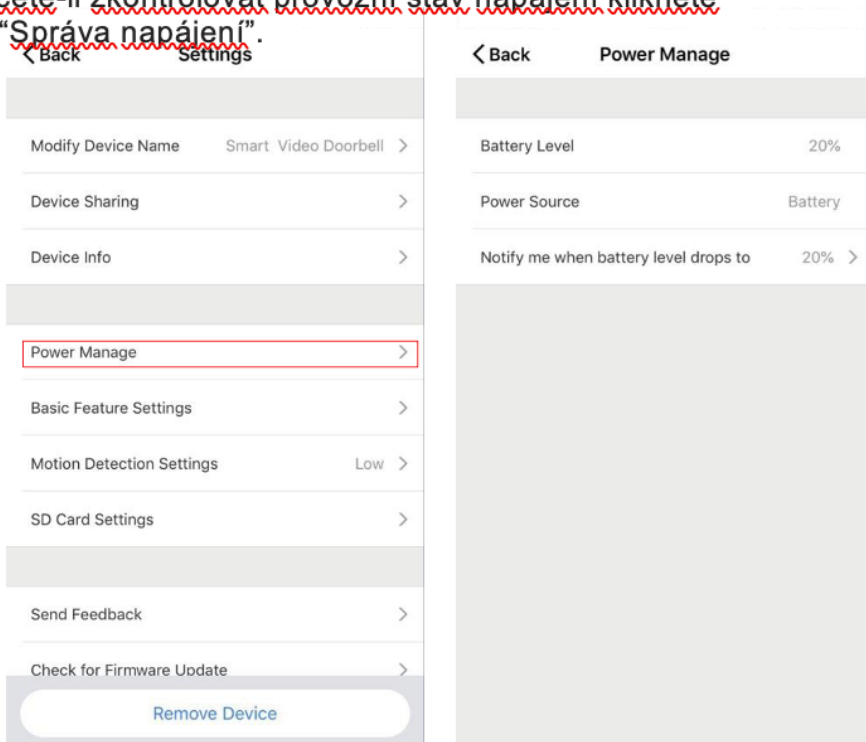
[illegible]cete-li zkontrolovat provozní stav napájení klikněte "Správa napájení".

< Back Settings

Modify Device Name Smart Video Doorbell >

Device Sharing >

Device Info >

Power Manage >

Basic Feature Settings >

Motion Detection Settings Low >

SD Card Settings >

Send Feedback >

Check for Firmware Update >

Remove Device

< Back Power Manage

Battery Level 20%

Power Source Battery

Notify me when battery level drops to 20% >